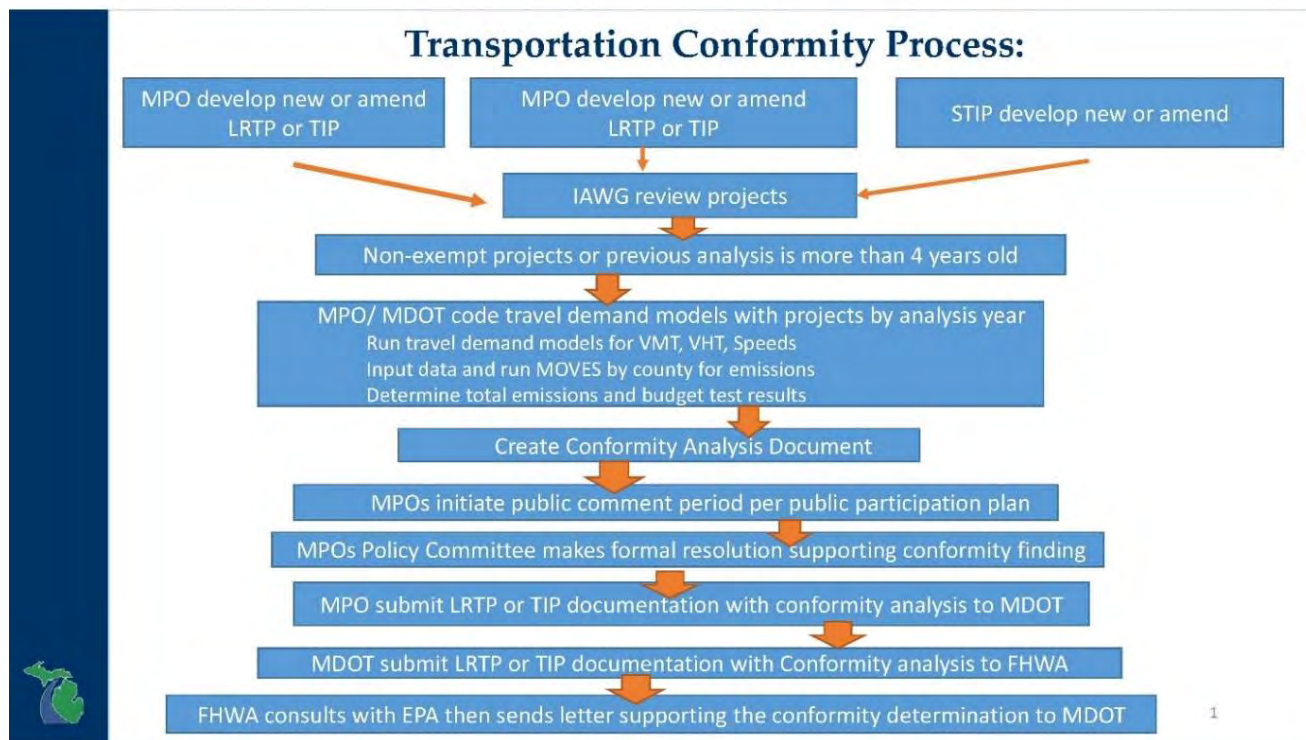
Transportation Conformity Process:

MPO develop new or amend LRTP or TIP

MPO develop new or amend LRTP or TIP

STIP develop new or amend

IAWG review projects

Non-exempt projects or previous analysis is more than 4 years old

MPO/ MDOT code travel demand models with projects by analysis year
Run travel demand models for VMT, VHT, Speeds
Input data and run MOVES by county for emissions
Determine total emissions and budget test results

Create Conformity Analysis Document

MPOs initiate public comment period per public participation plan

MPOs Policy Committee makes formal resolution supporting conformity finding

MPO submit LRTP or TIP documentation with conformity analysis to MDOT

MDOT submit LRTP or TIP documentation with Conformity analysis to FHWA

FHWA consults with EPA then sends letter supporting the conformity determination to MDOT

1